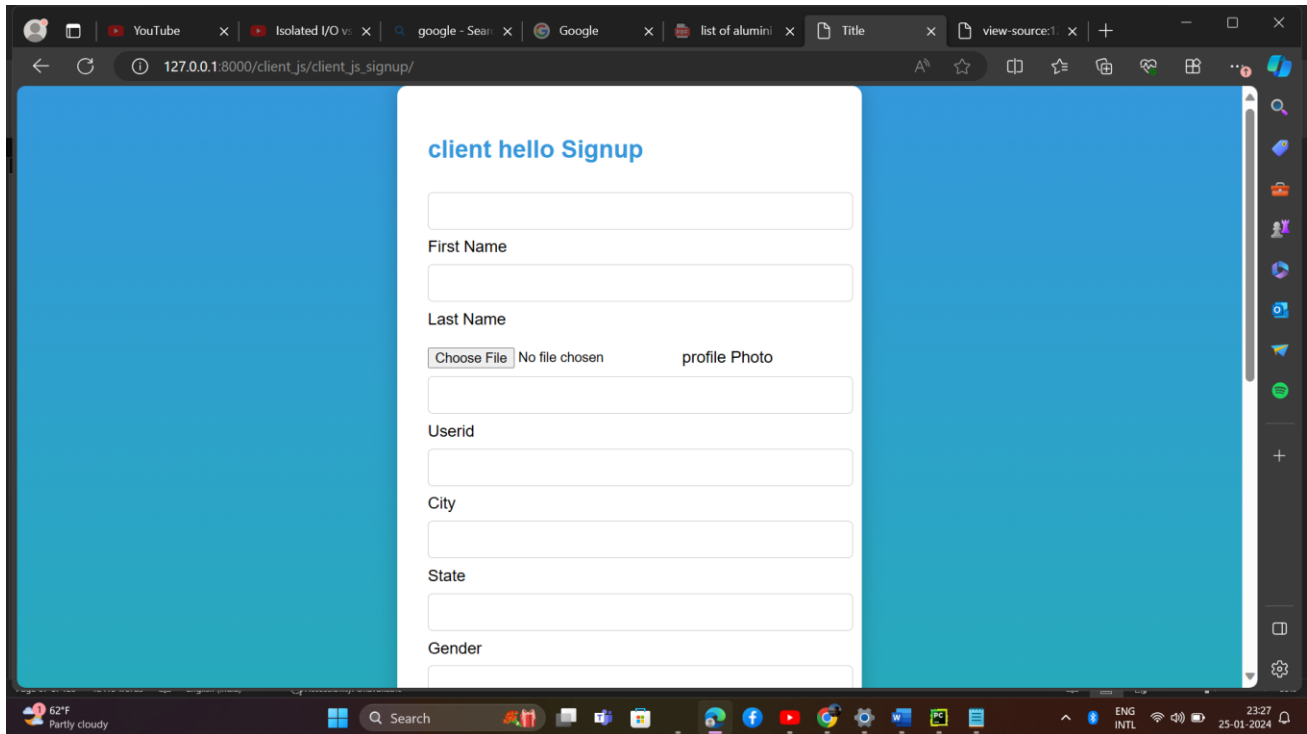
YouTube | Isolated I/O vs | google - Sear | Google | list of alumini | Title | view-source:1

127.0.0.1:8000/client_js/client_js_signup/

client hello Signup

First Name

Last Name

Choose File No file chosen profile Photo

Userid

City

State

Gender

62°F
Partly cloudy

Search

ENG
INTL

23:27
25-01-2024